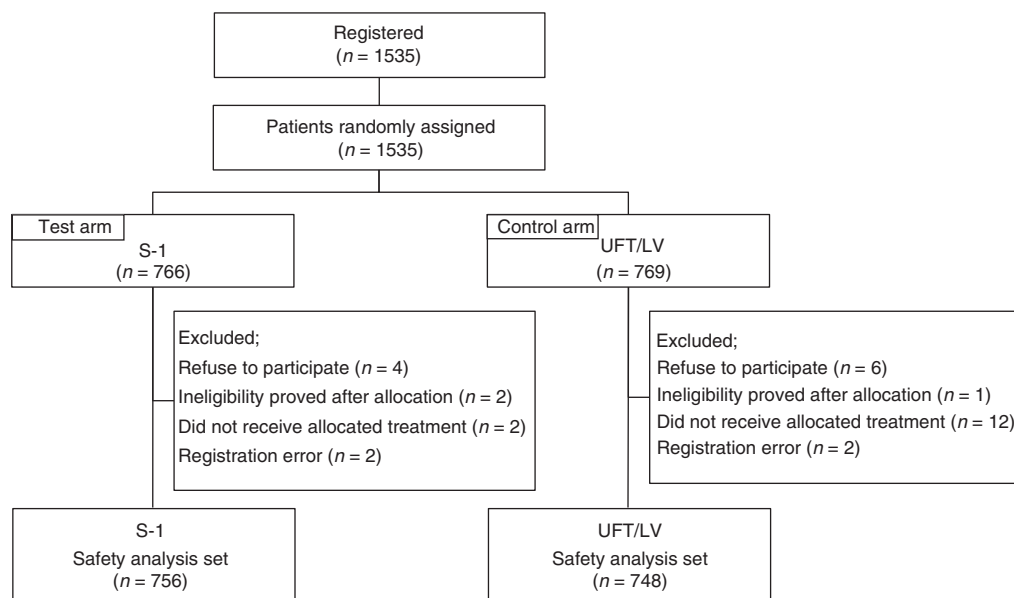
Registered
($n = 1535$)

Patients randomly assigned
($n = 1535$)

Test arm
S-1
($n = 766$)

Control arm
UFT/LV
($n = 769$)

Excluded;
Refuse to participate ($n = 4$)
Ineligibility proved after allocation ($n = 2$)
Did not receive allocated treatment ($n = 2$)
Registration error ($n = 2$)

Excluded;
Refuse to participate ($n = 6$)
Ineligibility proved after allocation ($n = 1$)
Did not receive allocated treatment ($n = 12$)
Registration error ($n = 2$)

S-1
Safety analysis set
($n = 756$)

UFT/LV
Safety analysis set
($n = 748$)